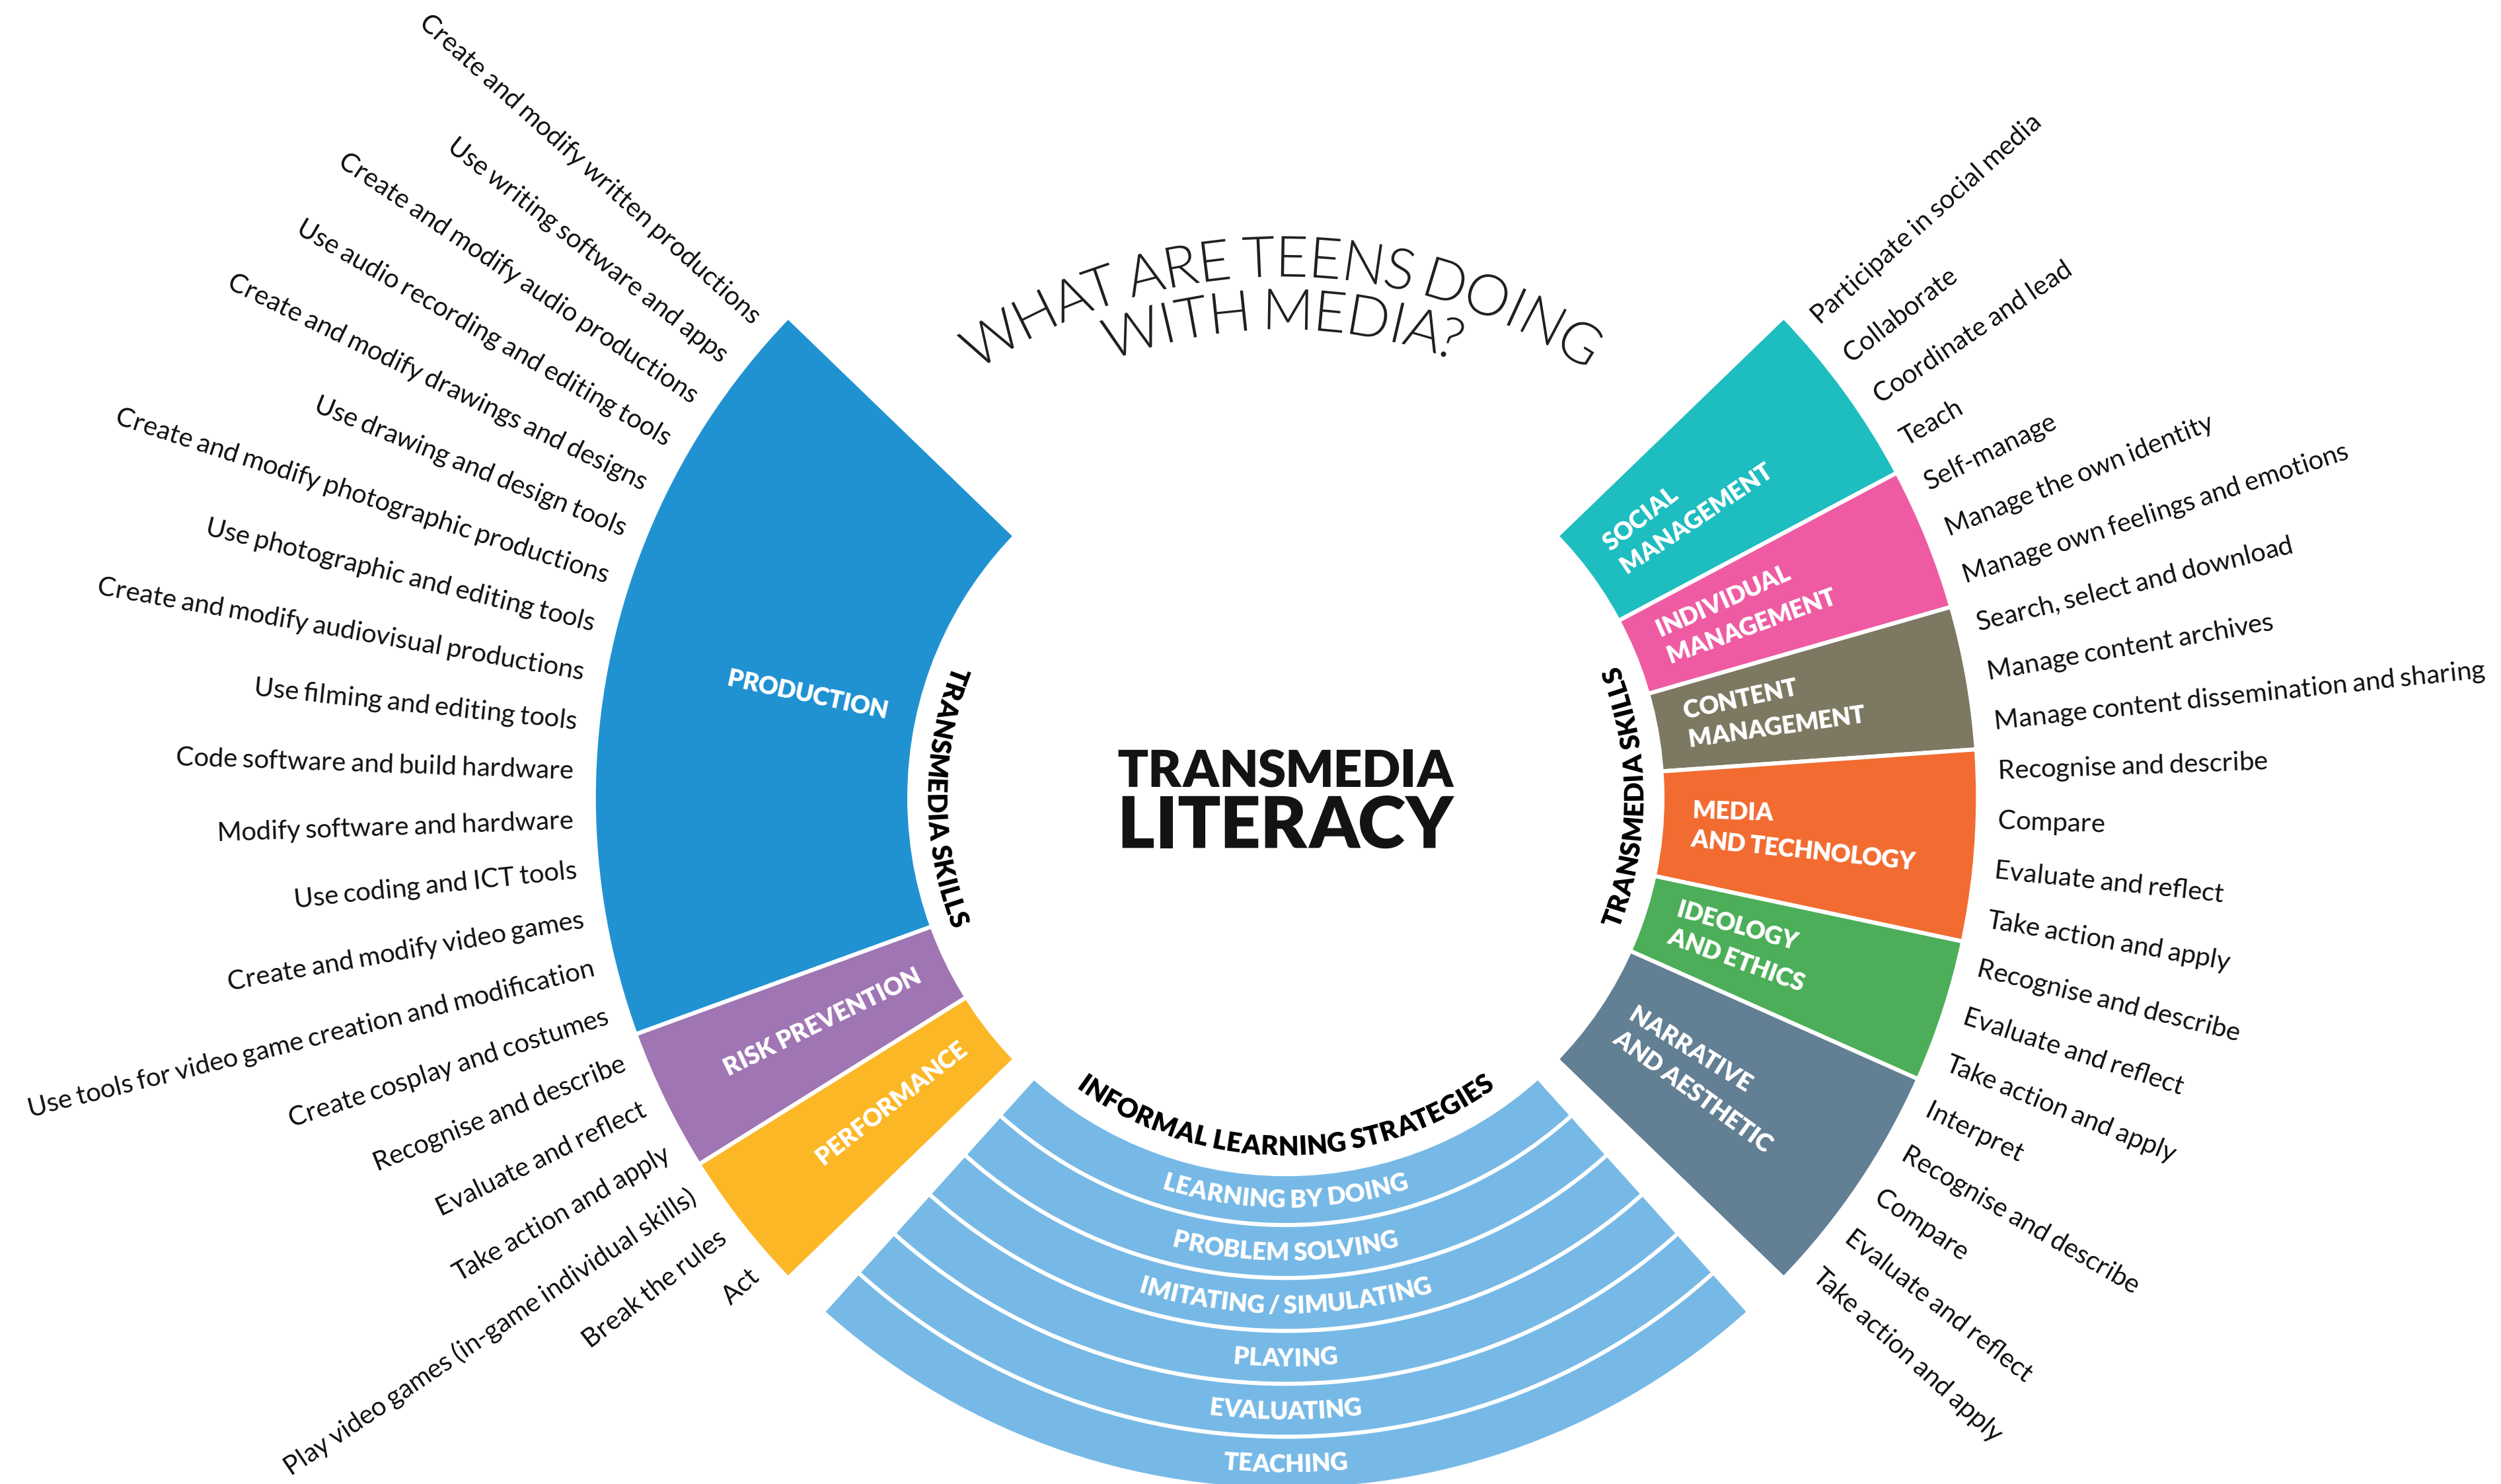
WHAT ARE TEENS DOING WITH MEDIA?

TRANSMEDIA LITERACY

TRANSMEDIA SKILLS

PRODUCTION

Create and modify written productions
Use writing software and apps
Create and modify audio productions
Use audio recording and editing tools
Create and modify drawings and designs
Use drawing and design tools
Create and modify photographic productions
Use photographic and editing tools
Create and modify audiovisual productions
Use filming and editing tools
Code software and build hardware
Modify software and hardware
Use coding and ICT tools
Create and modify video games
Use tools for video game creation and modification
Create cosplay and costumes

RISK PREVENTION

Recognise and describe
Evaluate and reflect
Take action and apply

PERFORMANCE

Play video games (in-game individual skills)
Break the rules
Act

TRANSMEDIA SKILLS

SOCIAL MANAGEMENT

Participate in social media
Collaborate
Coordinate and lead
Teach

INDIVIDUAL MANAGEMENT

Self-manage
Manage the own identity
Manage own feelings and emotions

CONTENT MANAGEMENT

Search, select and download
Manage content archives
Manage content dissemination and sharing

MEDIA AND TECHNOLOGY

Recognise and describe
Compare
Evaluate and reflect
Take action and apply

IDEOLOGY AND ETHICS

Recognise and describe
Evaluate and reflect
Take action and apply

NARRATIVE AND AESTHETIC

Interpret
Recognise and describe
Compare
Evaluate and reflect
Take action and apply

INFORMAL LEARNING STRATEGIES

LEARNING BY DOING
PROBLEM SOLVING
IMITATING / SIMULATING
PLAYING
EVALUATING
TEACHING